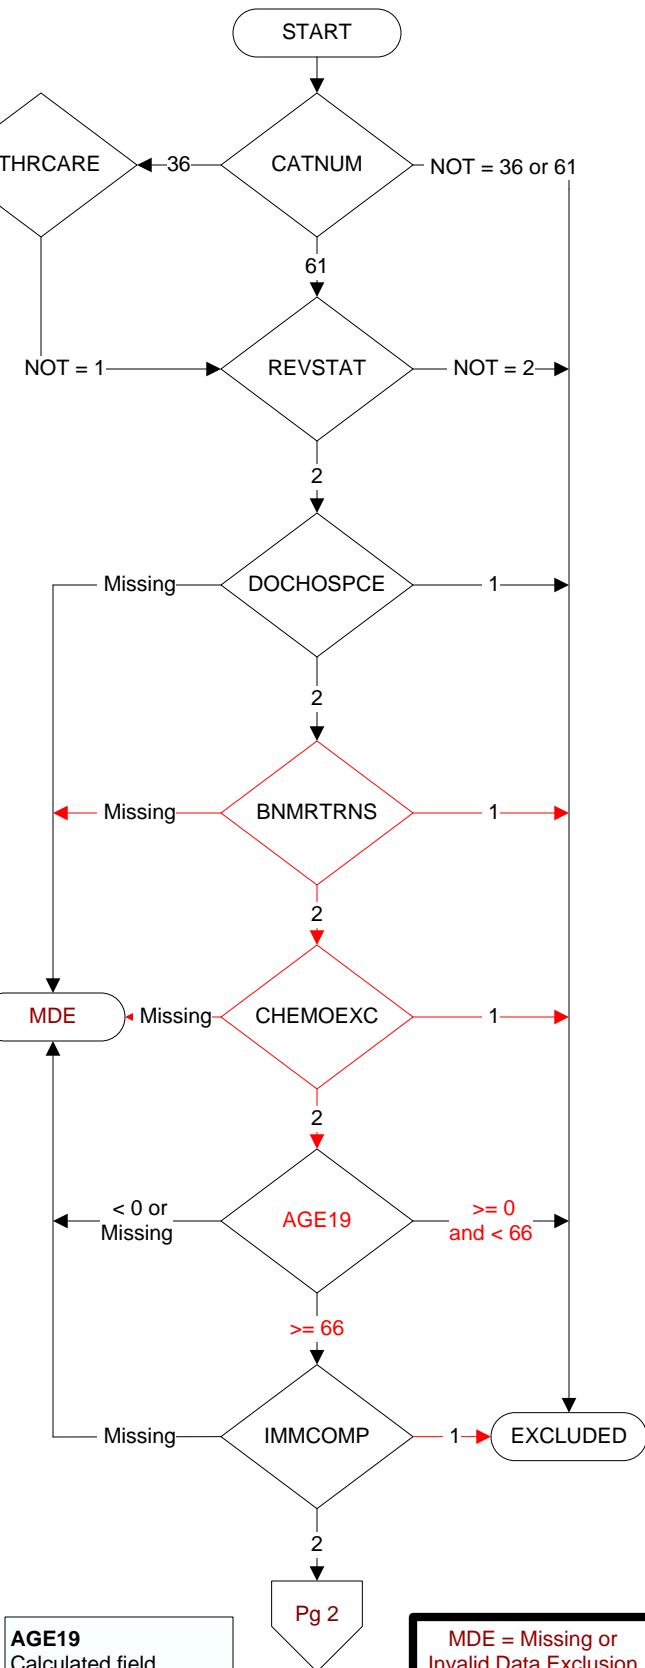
START

THRCARE

36

CATNUM

NOT = 36 or 61

61

NOT = 1

REVSTAT

NOT = 2

2

Missing

DOCHOSPCE

1

2

Missing

BNMRTRNS

1

2

MDE

Missing

CHEMOEXC

1

2

< 0 or Missing

AGE19

>= 0 and < 66

>= 66

Missing

IMMCOMP

1

EXCLUDED

2

Pg 2

AGE19
Calculated field

MDE = Missing or Invalid Data Exclusion